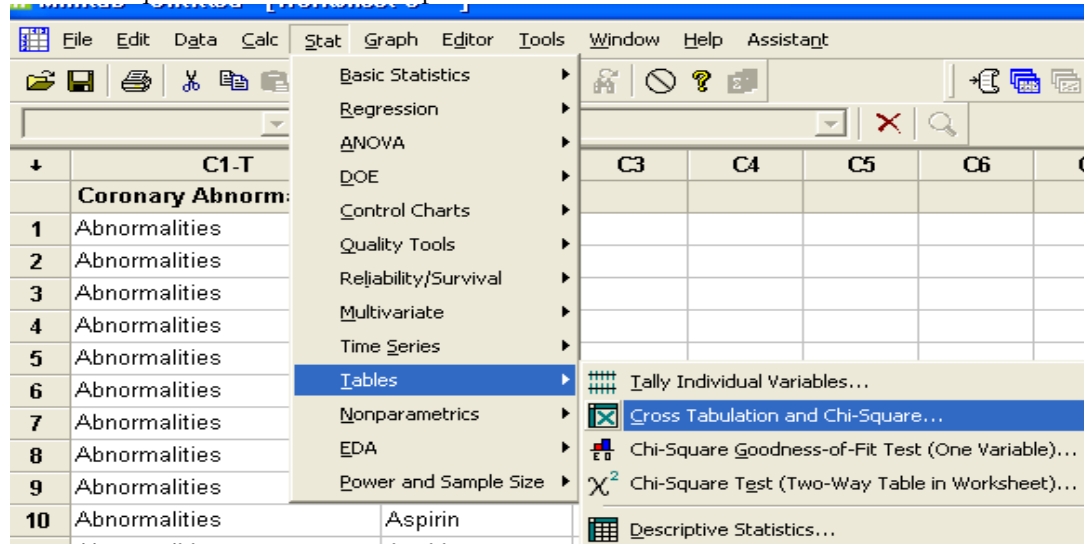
File Edit Data Calc Stat Graph Editor Tools Window Help Assistant

Basic Statistics
Regression
ANOVA
DOE
Control Charts
Quality Tools
Reliability/Survival
Multivariate
Time Series
Tables
Nonparametrics
EDA
Power and Sample Size

Tally Individual Variables...
Cross Tabulation and Chi-Square...
Chi-Square Goodness-of-Fit Test (One Variable)...
Chi-Square Test (Two-Way Table in Worksheet)...
Descriptive Statistics...

| ↓ | C1-T | | C3 | C4 | C5 | C6 |
|---|---|---|---|---|---|---|
| | Coronary Abnorm | | | | | |
| 1 | Abnormalities | | | | | |
| 2 | Abnormalities | | | | | |
| 3 | Abnormalities | | | | | |
| 4 | Abnormalities | | | | | |
| 5 | Abnormalities | | | | | |
| 6 | Abnormalities | | | | | |
| 7 | Abnormalities | | | | | |
| 8 | Abnormalities | | | | | |
| 9 | Abnormalities | | | | | |
| 10 | Abnormalities | Aspirin | | | | |